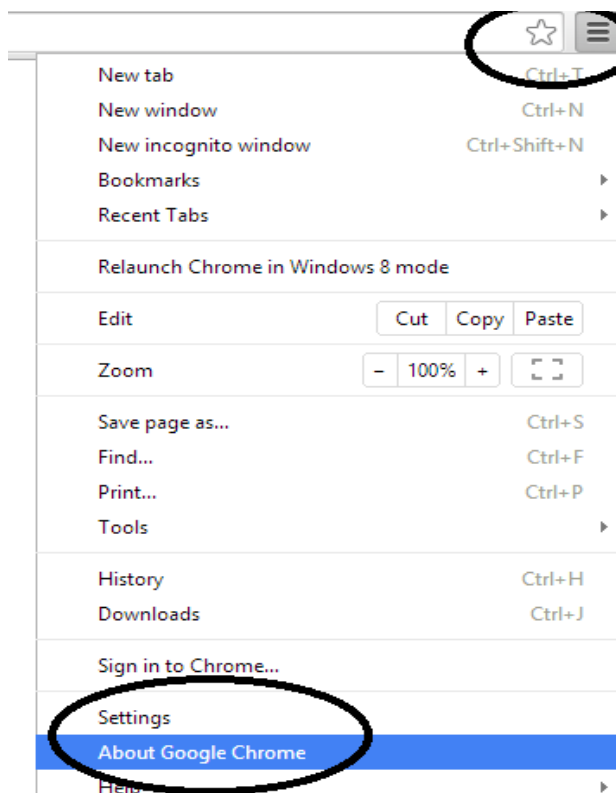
New tab Ctrl+T
New window Ctrl+N
New incognito window Ctrl+Shift+N
Bookmarks
Recent Tabs

Relaunch Chrome in Windows 8 mode

Edit Cut Copy Paste

Zoom − 100% +

Save page as... Ctrl+S
Find... Ctrl+F
Print... Ctrl+P
Tools

History Ctrl+H
Downloads Ctrl+J

Sign in to Chrome...

Settings
About Google Chrome
Help